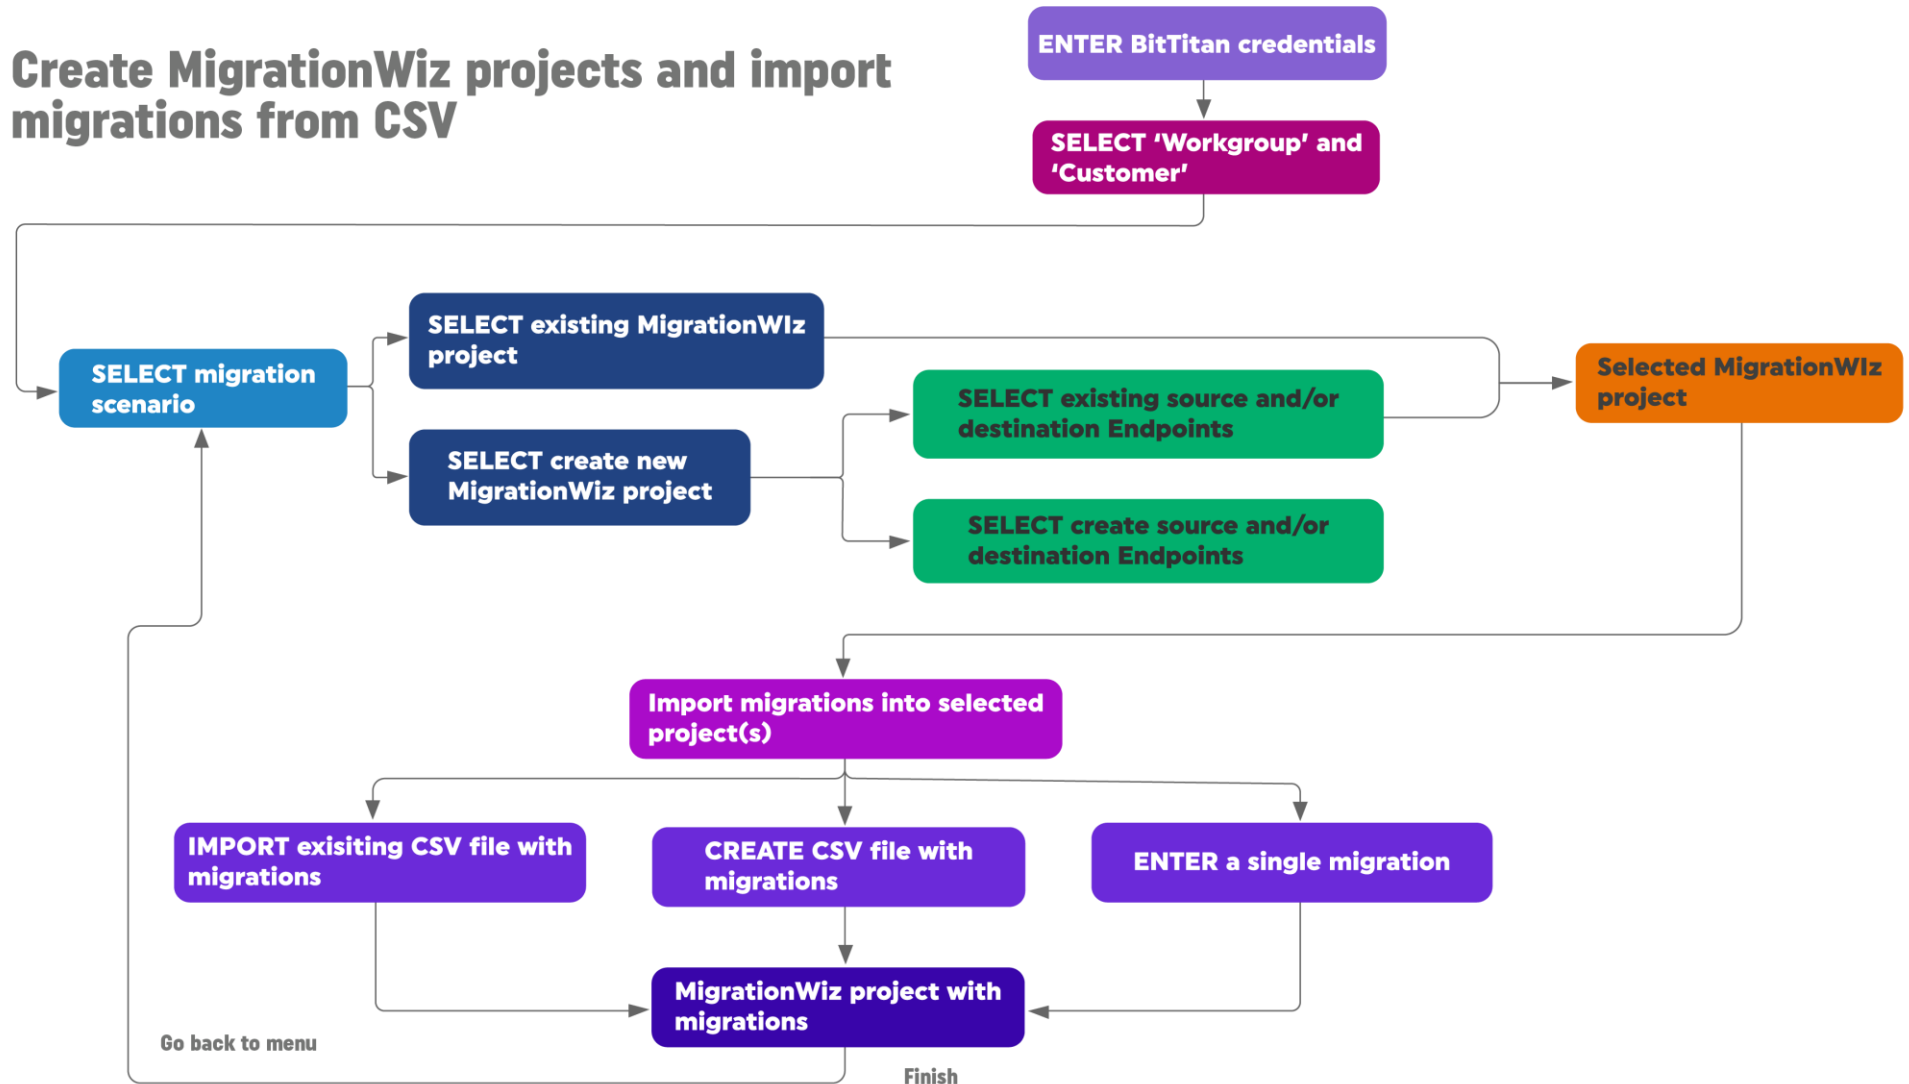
Create MigrationWiz projects and import migrations from CSV

ENTER BitTitan credentials

SELECT 'Workgroup' and 'Customer'

SELECT migration scenario

SELECT existing MigrationWIz project

SELECT create new MigrationWiz project

SELECT existing source and/or destination Endpoints

SELECT create source and/or destination Endpoints

Selected MigrationWIz project

Import migrations into selected project(s)

IMPORT exisiting CSV file with migrations

CREATE CSV file with migrations

ENTER a single migration

MigrationWiz project with migrations

Go back to menu

Finish